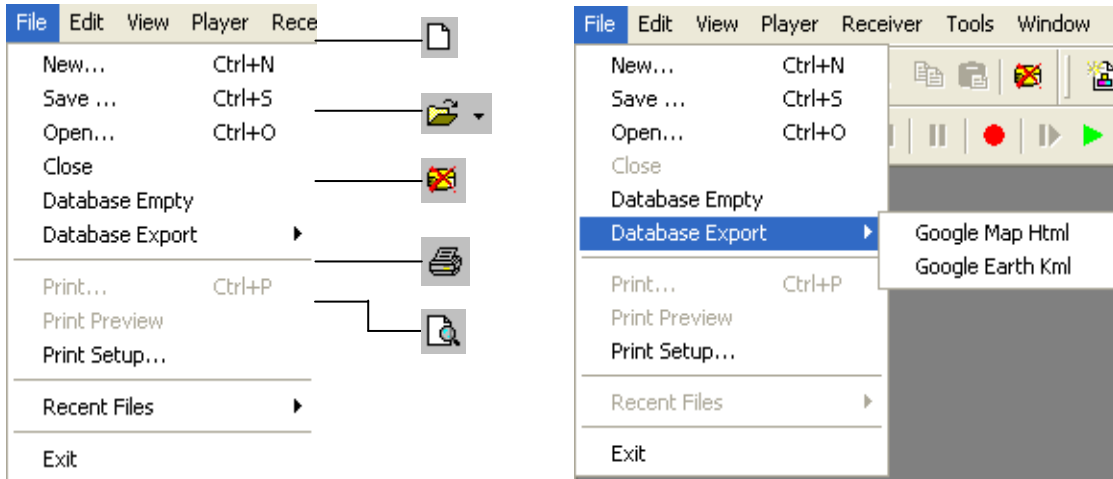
File Edit View Player Rece

New... Ctrl+N
Save ... Ctrl+S
Open... Ctrl+O
Close
Database Empty
Database Export
Print... Ctrl+P
Print Preview
Print Setup...
Recent Files
Exit

File Edit View Player Receiver Tools Window

New... Ctrl+N
Save ... Ctrl+S
Open... Ctrl+O
Close
Database Empty
Database Export
Google Map Html
Google Earth Kml
Print... Ctrl+P
Print Preview
Print Setup...
Recent Files
Exit